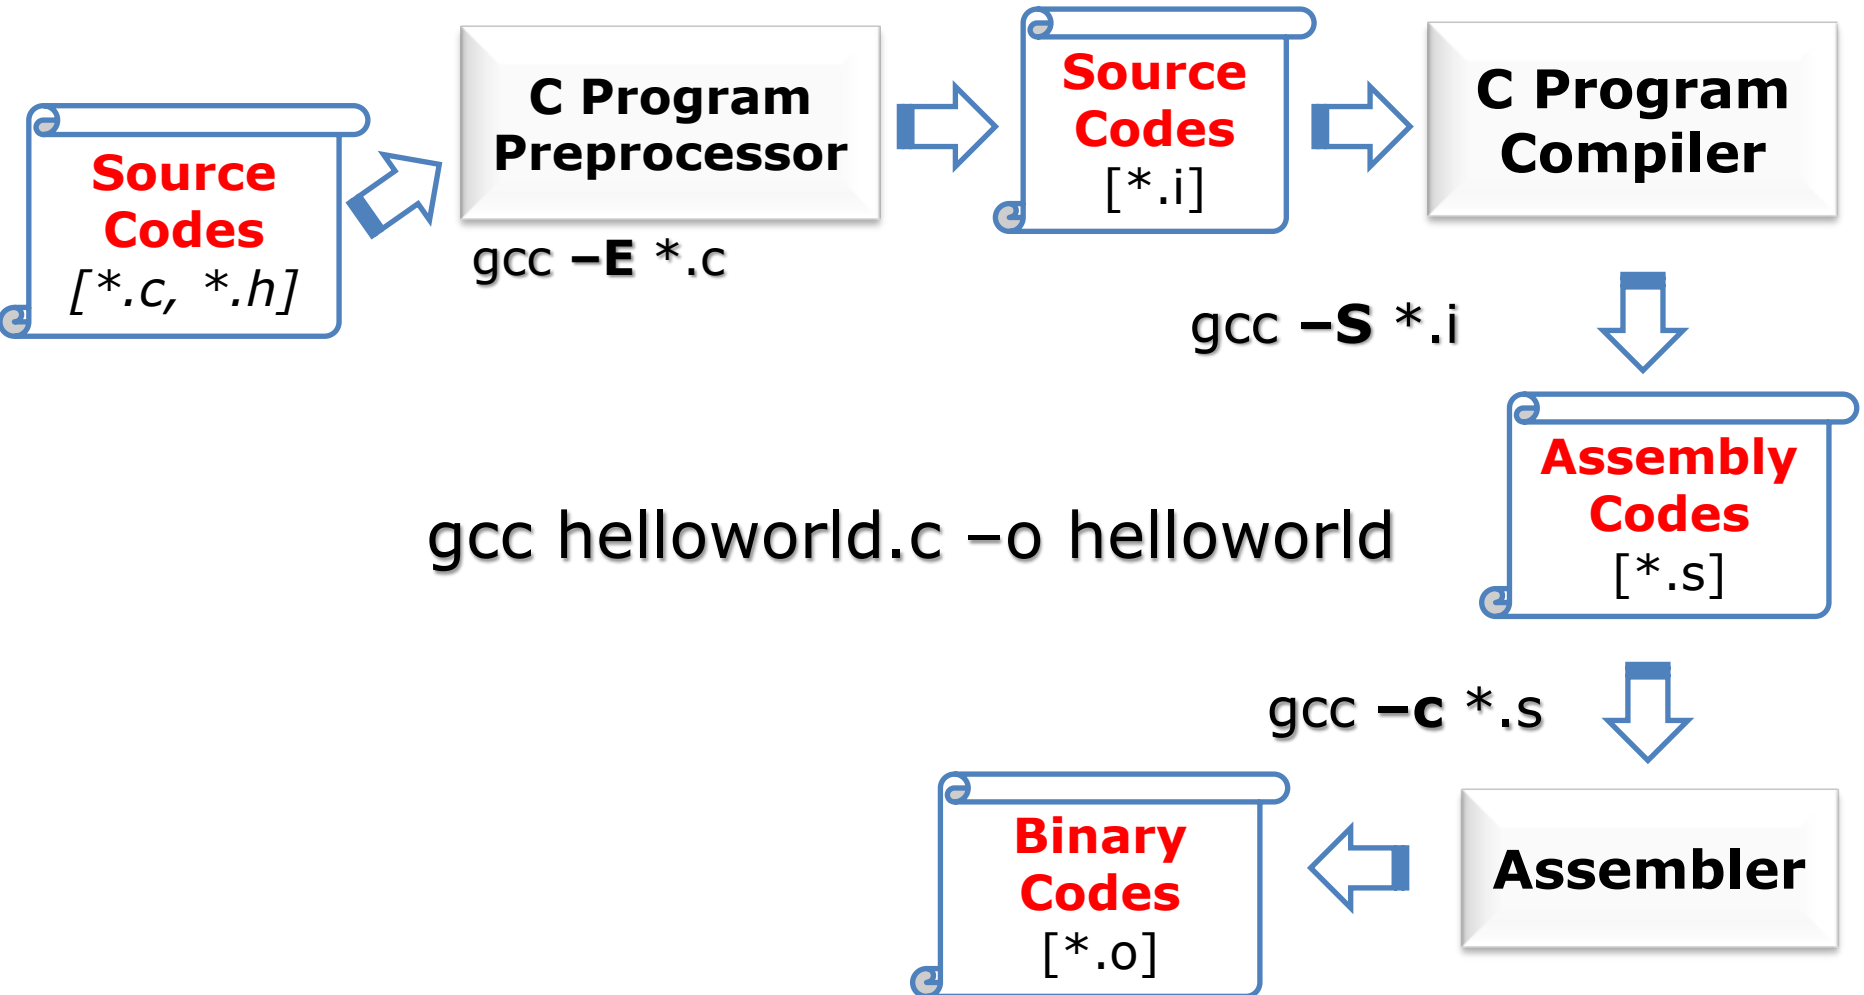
Source Codes [*.c, *.h]

C Program Preprocessor

gcc –E *.c

Source Codes [*.i]

C Program Compiler

gcc –S *.i

Assembly Codes [*.s]

gcc helloworld.c –o helloworld

gcc –c *.s

Binary Codes [*.o]

Assembler